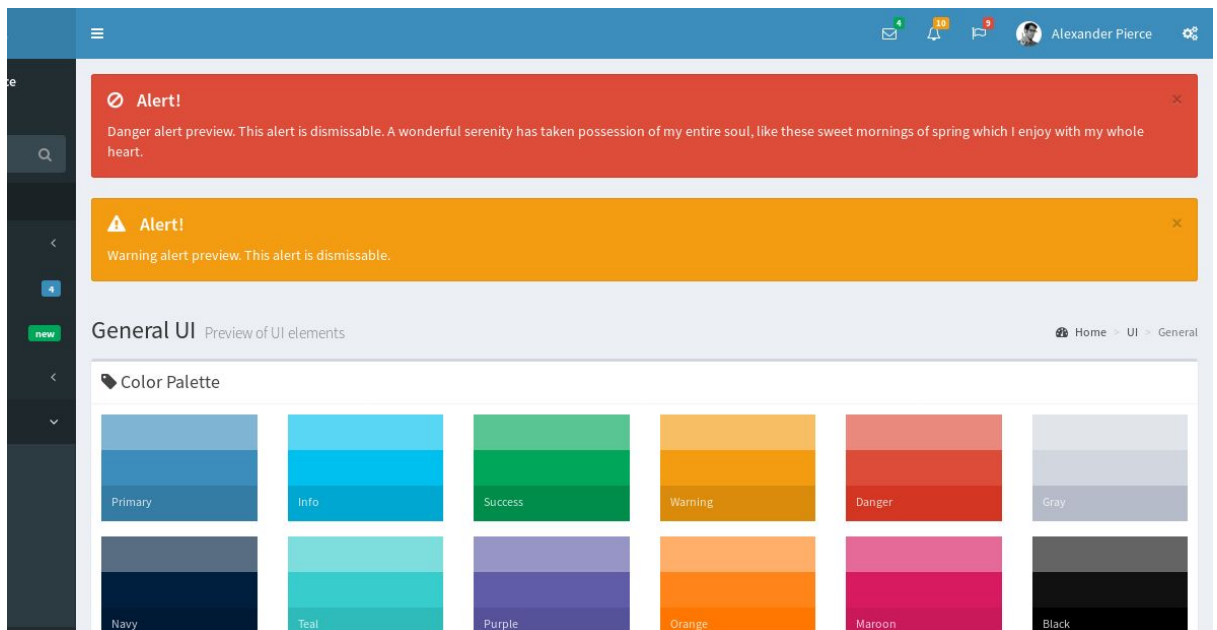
ce

4

new

4 10 9 Alexander Pierce

Alert!

Danger alert preview. This alert is dismissable. A wonderful serenity has taken possession of my entire soul, like these sweet mornings of spring which I enjoy with my whole heart.

×

Alert!

Warning alert preview. This alert is dismissable.

×

General UI Preview of UI elements

Home > UI > General

Color Palette

Primary

Info

Success

Warning

Danger

Gray

Navy

Teal

Purple

Orange

Maroon

Black